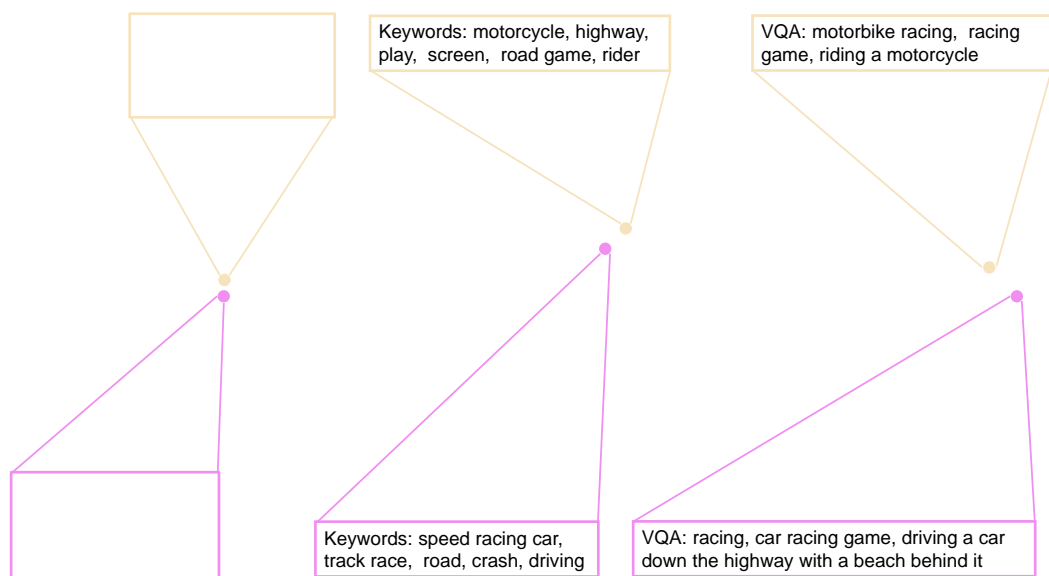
Keywords: motorcycle, highway, play, screen, road game, rider

VQA: motorbike racing, racing game, riding a motorcycle

Keywords: speed racing car, track race, road, crash, driving

VQA: racing, car racing game, driving a car down the highway with a beach behind it